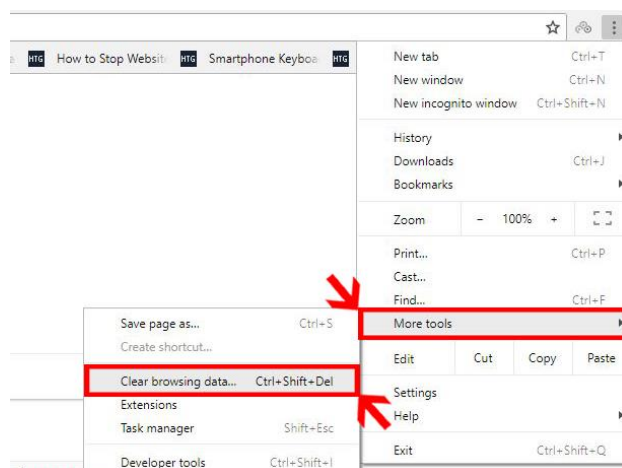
HTG How to Stop Websit HTG Smartphone Keyboa HTG

New tab Ctrl+T
New window Ctrl+N
New incognito window Ctrl+Shift+N
History
Downloads Ctrl+J
Bookmarks
Zoom – 100% +
Print... Ctrl+P
Cast...
Find... Ctrl+F
More tools
Edit Cut Copy Paste
Settings
Help
Exit Ctrl+Shift+Q

Save page as... Ctrl+S
Create shortcut...
Clear browsing data... Ctrl+Shift+Del
Extensions
Task manager Shift+Esc
Developer tools Ctrl+Shift+I